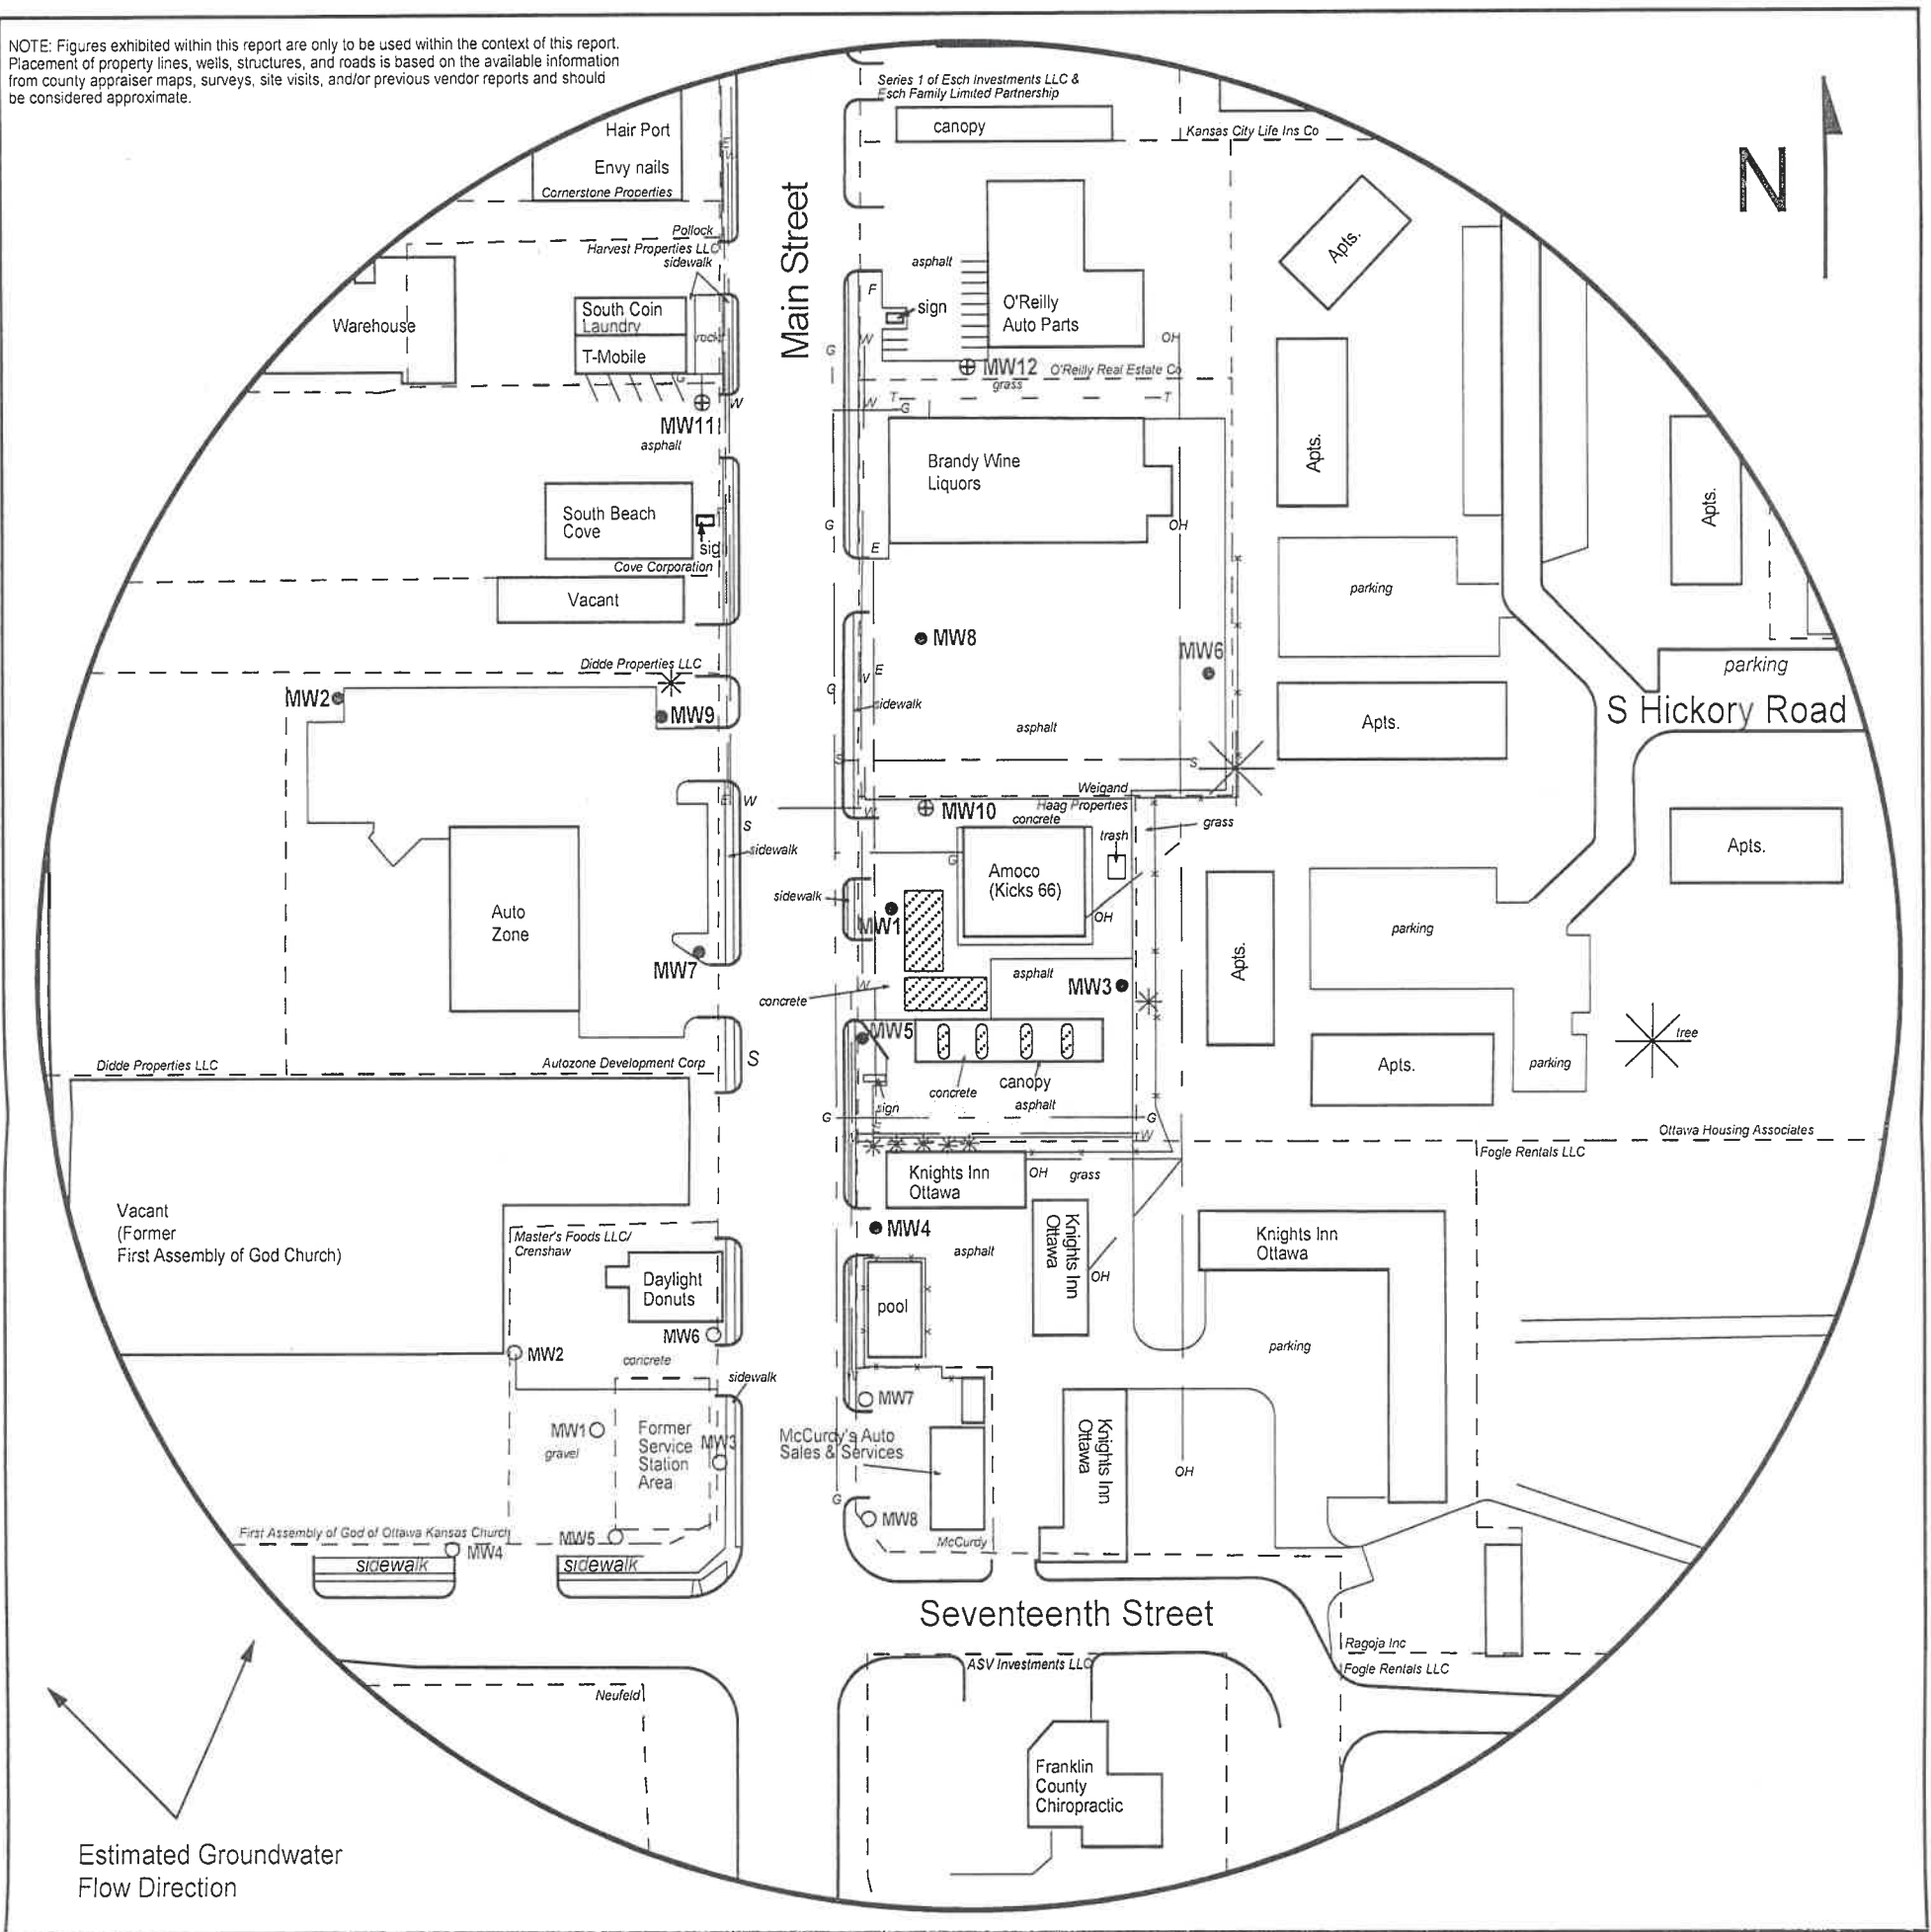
NOTE: Figures exhibited within this report are only to be used within the context of this report. Placement of property lines, wells, structures, and roads is based on the available information from county appraiser maps, surveys, site visits, and/or previous vendor reports and should be considered approximate.

N

Main Street

Hair Port
Envy nails
Cornerstone Properties
Pollock
Harvest Properties LLC
sidewalk
Warehouse
South Coin Laundry
T-Mobile
rock
W
MW11
asphalt
South Beach Cove
sign
Cove Corporation
Vacant
Didde Properties LLC
MW2
MW9
Auto Zone
W
S
sidewalk
MW7
S
Didde Properties LLC
Autozone Development Corp
Vacant
(Former
First Assembly of God Church)
Master's Foods LLC/ Crenshaw
Daylight Donuts
MW6
MW2
concrete
sidewalk
MW1
gravel
Former Service Station Area
MW3
First Assembly of God of Ottawa Kansas Church
MW5
MW4
sidewalk
sidewalk
Neufeld

Series 1 of Esch Investments LLC & Esch Family Limited Partnership
canopy
Kansas City Life Ins Co
asphalt
F
sign
W
G
O'Reilly Auto Parts
OH
MW12
O'Reilly Real Estate Co
grass
T
G
T
Brandy Wine Liquors
G
E
OH
MW8
MW6
G
E
W
sidewalk
asphalt
S
S
Weigand
Haag Properties
MW10
concrete
W
trash
grass
G
Amoco (Kicks 66)
OH
sidewalk
MW1
asphalt
MW3
concrete
W
MW5
canopy
concrete
sign
asphalt
G
G
W
Knights Inn Ottawa
OH
grass
MW4
asphalt
Knights Inn Ottawa
OH
pool
MW7
McCurdy's Auto Sales & Services
G
MW8
McCurdy
Knights Inn Ottawa
OH

Apts.
Apts.
Apts.
parking
parking
S Hickory Road
Apts.
Apts.
parking
Apts.
Apts.
parking
tree
Ottawa Housing Associates
Fogle Rentals LLC
Knights Inn Ottawa
parking

Seventeenth Street

Ragoja Inc
Fogle Rentals LLC
ASV Investments LLC
Franklin County Chiropractic

Estimated Groundwater Flow Direction